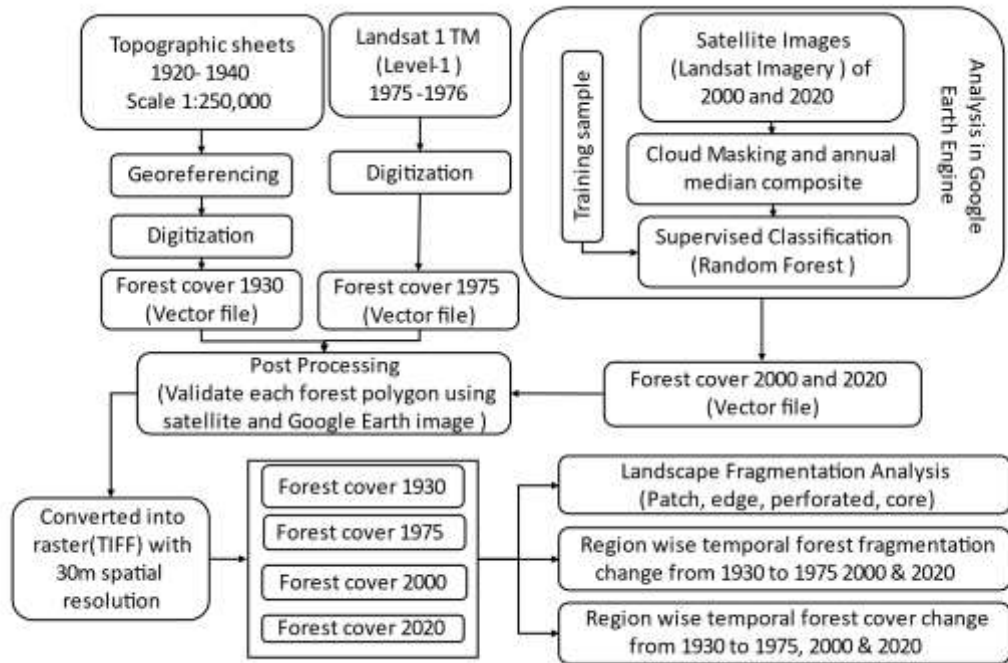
Topographic sheets
1920- 1940
Scale 1:250,000

Georeferencing

Digitization

Forest cover 1930
(Vector file)

Landsat 1 TM
(Level-1 )
1975 -1976

Digitization

Forest cover 1975
(Vector file)

Training sample

Satellite Images
(Landsat Imagery ) of
2000 and 2020

Cloud Masking and annual
median composite

Supervised Classification
(Random Forest )

Analysis in Google
Earth Engine

Post Processing
(Validate each forest polygon using
satellite and Google Earth image )

Forest cover 2000 and 2020
(Vector file)

Converted into
raster(TIFF) with
30m spatial
resolution

Forest cover 1930

Forest cover 1975

Forest cover 2000

Forest cover 2020

Landscape Fragmentation Analysis
(Patch, edge, perforated, core)

Region wise temporal forest fragmentation
change from 1930 to 1975 2000 & 2020

Region wise temporal forest cover change
from 1930 to 1975, 2000 & 2020